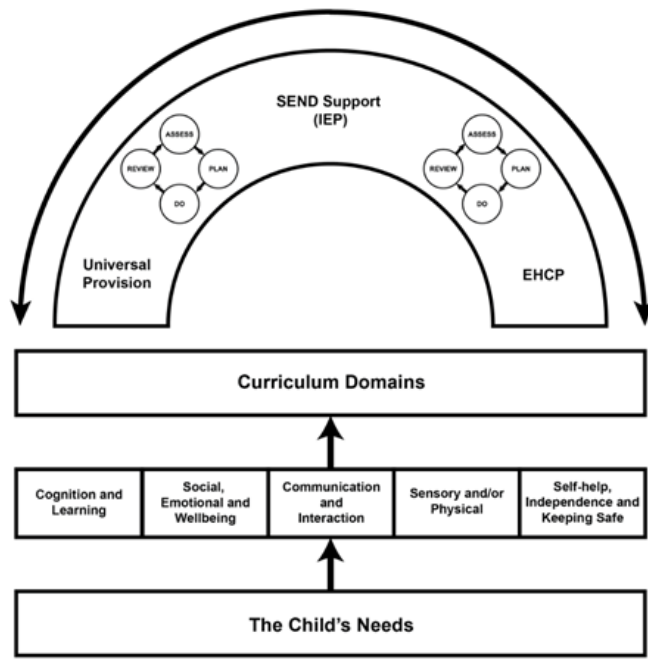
SEND Support
(IEP)

ASSESS
REVIEW
PLAN
DO

ASSESS
REVIEW
PLAN
DO

Universal Provision

EHCP

Curriculum Domains

| Cognition and Learning | Social, Emotional and Wellbeing | Communication and Interaction | Sensory and/or Physical | Self-help, Independence and Keeping Safe |
|---|---|---|---|---|

The Child's Needs